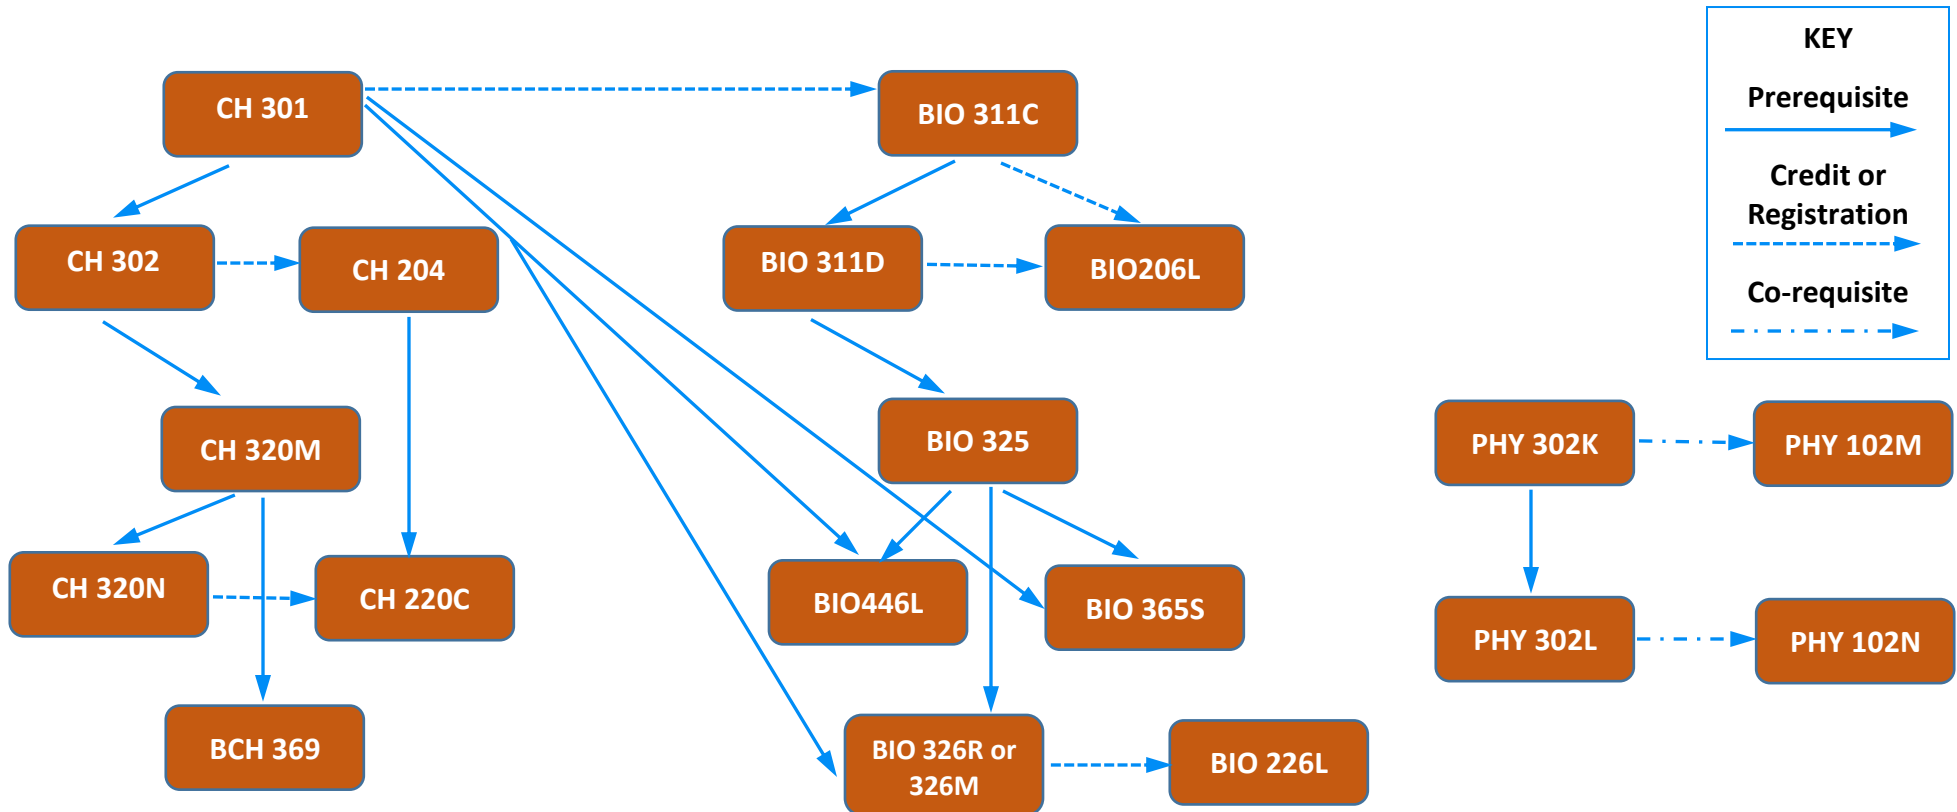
KEY

Prerequisite

Credit or Registration

Co-requisite

CH 301

BIO 311C

CH 302

CH 204

BIO 311D

BIO206L

CH 320M

BIO 325

PHY 302K

PHY 102M

CH 320N

CH 220C

BIO446L

BIO 365S

PHY 302L

PHY 102N

BCH 369

BIO 326R or 326M

BIO 226L